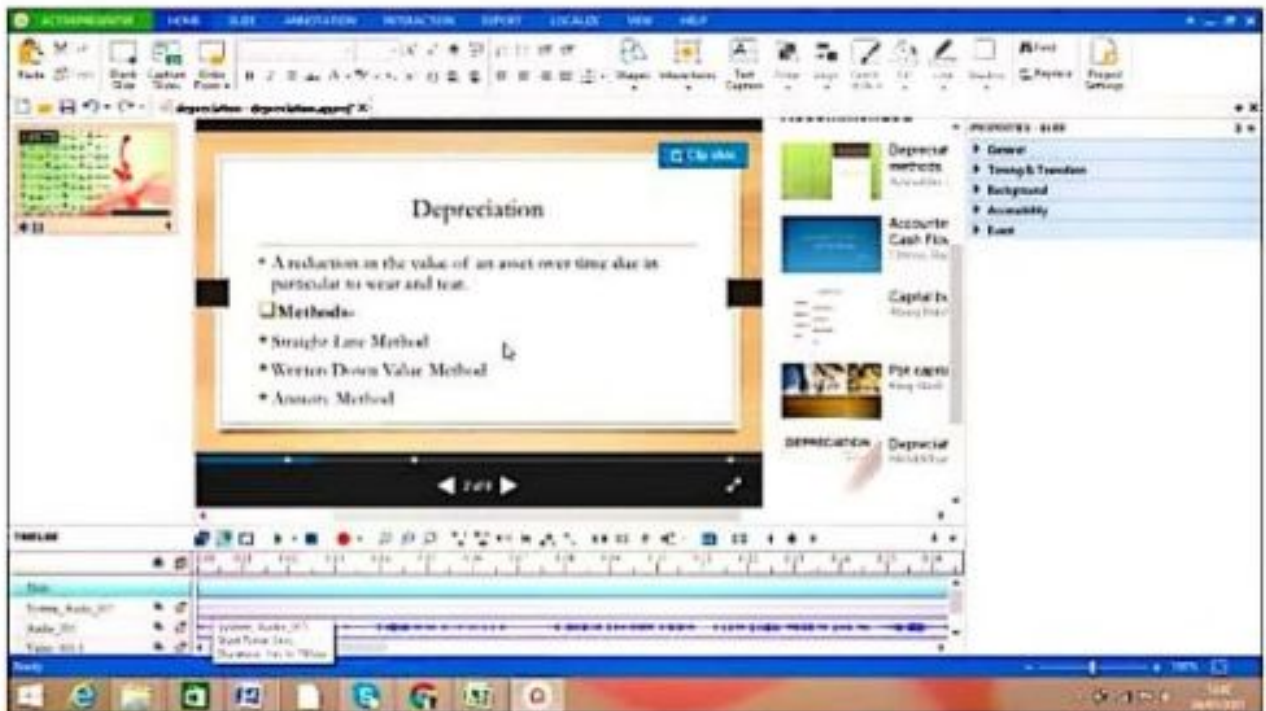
ACTIVEPRESENTER HOME SLIDE ANNOTATION INTERACTION EXPORT LOCALIZE VIEW HELP

Paste Blank Slide Capture Slides Slides From Shapes Interactions Text Caption Find Replace Project Settings

depreciation - depreciation.approj* ×

Clip slide

Depreciation

• A reduction in the value of an asset over time due in particular to wear and tear.

❑Methods-

• Straight Line Method

• Written Down Value Method

• Annuity Method

2 of 6

Depreciat methods

Accountir Cash Flo

Capital b

Ppt capit

DEPRECIATION Depreciat

PROPERTIES - SLIDE

General

Timing & Transition

Background

Accessibility

Event

TIMELINE

Slide

System_Audio_0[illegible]

Audio_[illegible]

Video_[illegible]

System_Audio_0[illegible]
Start Time: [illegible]
Duration: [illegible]

Ready

100%